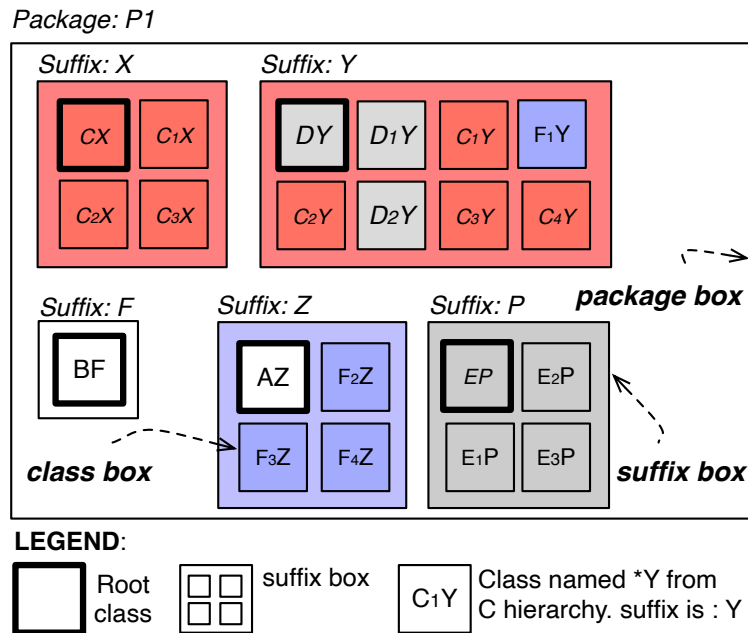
Package: P1

Suffix: X

CX
$C_1X$
$C_2X$
$C_3X$

Suffix: Y

DY
$D_1Y$
$C_1Y$
$F_1Y$
$C_2Y$
$D_2Y$
$C_3Y$
$C_4Y$

package box

Suffix: F

BF

Suffix: Z

AZ
$F_2Z$
$F_3Z$
$F_4Z$

Suffix: P

EP
$E_2P$
$E_1P$
$E_3P$

class box

suffix box

LEGEND:

Root class

suffix box

$C_1Y$

Class named *Y from C hierarchy. suffix is : Y